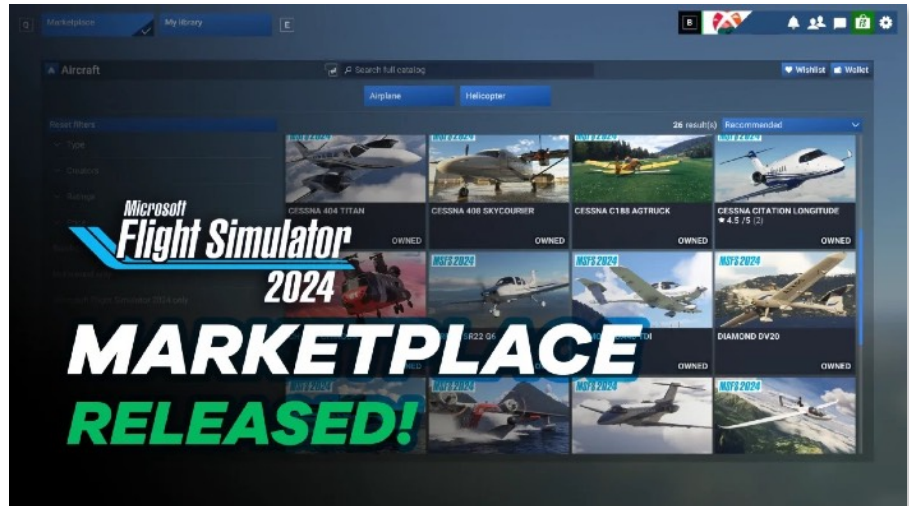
Q Marketplace My library E

B

Aircraft

Search full catalog

Wishlist Wallet

Airplane Helicopter

Reset filters

26 result(s) Recommended

Type

MSFS 2024 MSFS 2024 MSFS 2024 MSFS 2024

CESSNA 404 TITAN OWNED

CESSNA 408 SKYCOURIER OWNED

CESSNA C188 AGTRUCK OWNED

CESSNA CITATION LONGITUDE ★ 4.5 /5 (2) OWNED

Microsoft Flight Simulator 2024

MSFS 2024 MSFS 2024 MSFS 2024 MSFS 2024

SR22 G6

DIAMOND DV20 OWNED

OWNED

MARKETPLACE

RELEASED!

MSFS 2024 MSFS 2024 MSFS 2024 MSFS 2024